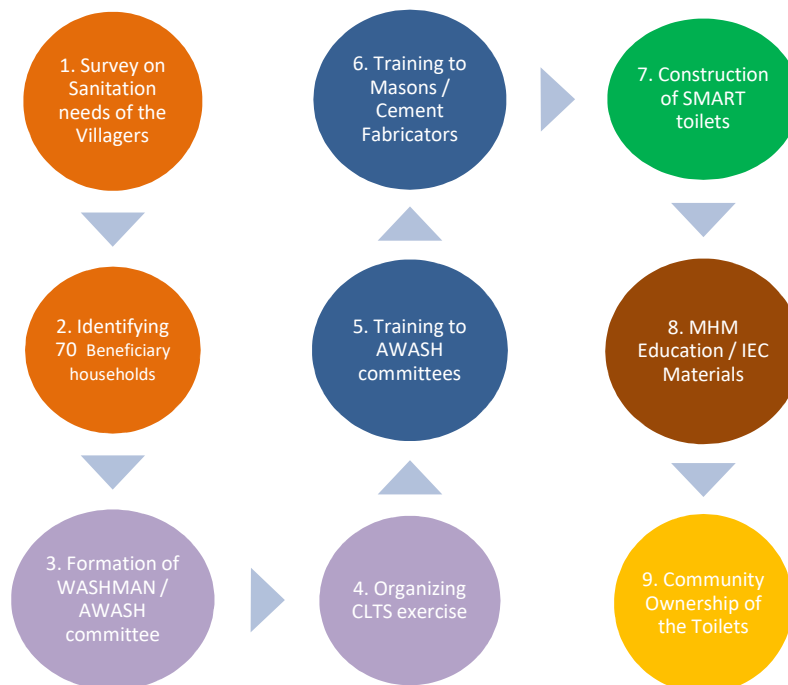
1. Survey on Sanitation needs of the Villagers

2. Identifying 70 Beneficiary households

3. Formation of WASHMAN / AWASH committee

4. Organizing CLTS exercise

5. Training to AWASH committees

6. Training to Masons / Cement Fabricators

7. Construction of SMART toilets

8. MHM Education / IEC Materials

9. Community Ownership of the Toilets